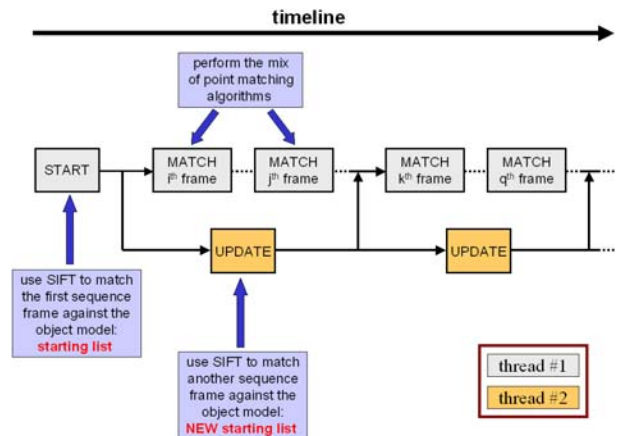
timeline

perform the mix of point matching algorithms

START

MATCH $i^{th}$ frame

MATCH $j^{th}$ frame

MATCH $k^{th}$ frame

MATCH $q^{th}$ frame

UPDATE

UPDATE

use SIFT to match the first sequence frame against the object model: starting list

use SIFT to match another sequence frame against the object model: NEW starting list

thread #1

thread #2